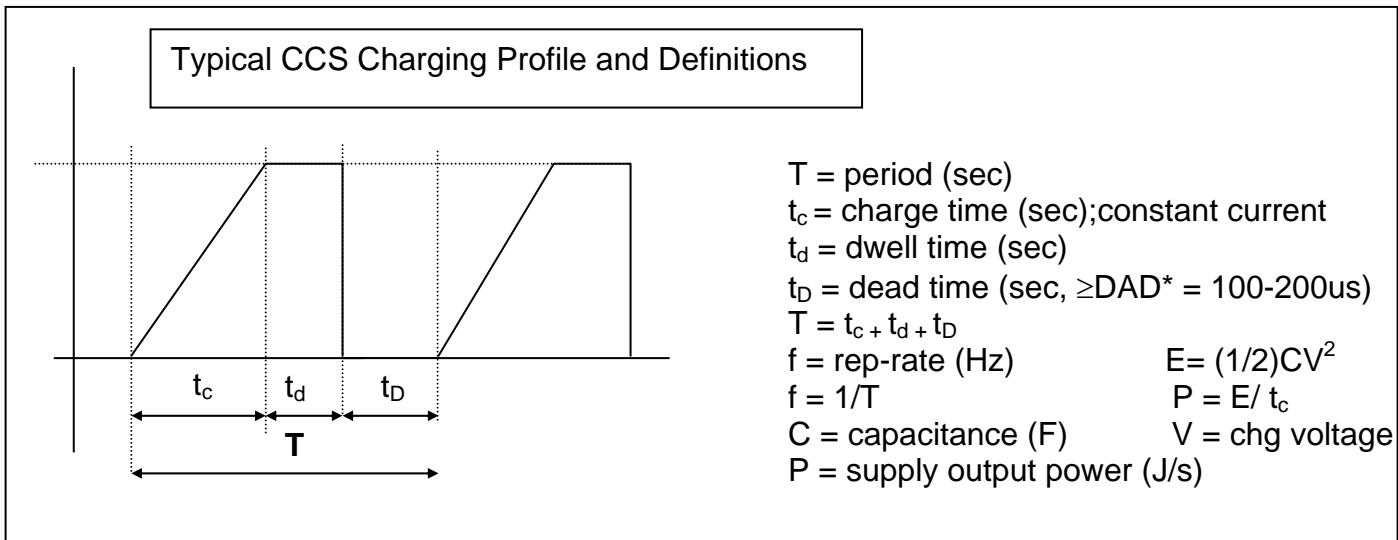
Typical CCS Charging Profile and Definitions

$t_c$ $t_d$ $t_D$

T

T = period (sec)
$t_c$ = charge time (sec);constant current
$t_d$ = dwell time (sec)
$t_D$ = dead time (sec, $\geq$DAD* = 100-200us)
$T = t_c + t_d + t_D$
f = rep-rate (Hz) E= $(1/2)CV^2$
f = 1/T P = E/ $t_c$
C = capacitance (F) V = chg voltage
P = supply output power (J/s)